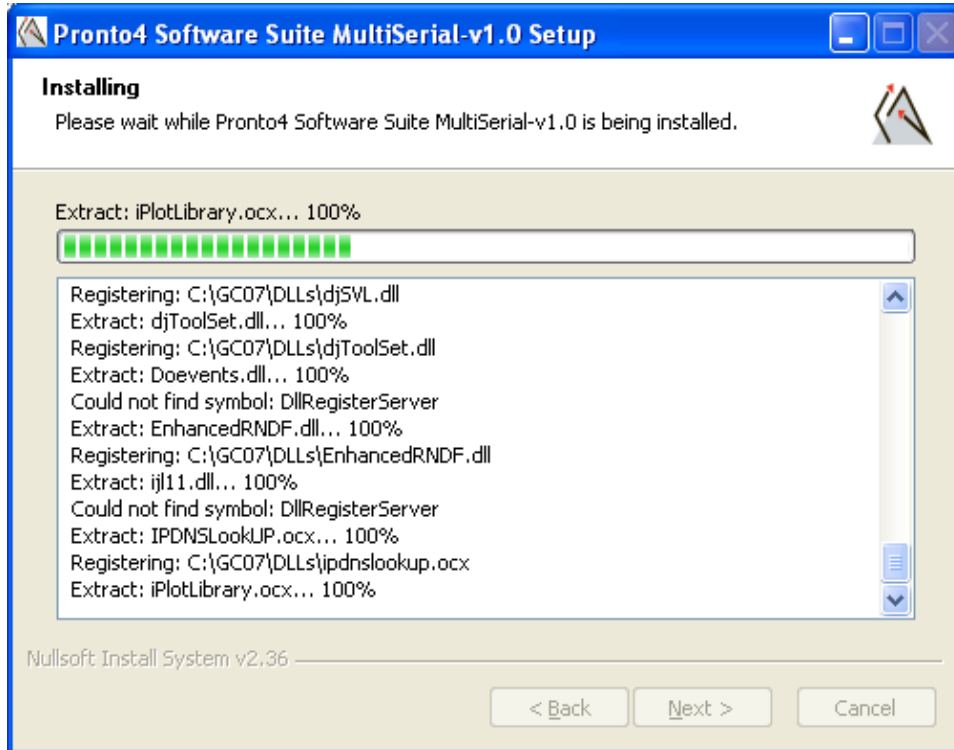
Pronto4 Software Suite MultiSerial-v1.0 Setup

Installing
Please wait while Pronto4 Software Suite MultiSerial-v1.0 is being installed.

Extract: iPlotLibrary.ocx... 100%

Registering: C:\GC07\DLLs\djSVL.dll
Extract: djToolSet.dll... 100%
Registering: C:\GC07\DLLs\djToolSet.dll
Extract: Doevents.dll... 100%
Could not find symbol: DllRegisterServer
Extract: EnhancedRNDF.dll... 100%
Registering: C:\GC07\DLLs\EnhancedRNDF.dll
Extract: ijl11.dll... 100%
Could not find symbol: DllRegisterServer
Extract: IPDNSLookUP.ocx... 100%
Registering: C:\GC07\DLLs\ipdnslookup.ocx
Extract: iPlotLibrary.ocx... 100%

Nullsoft Install System v2.36

< Back
Next >
Cancel